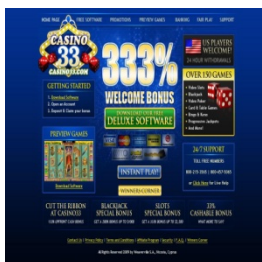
HOME PAGE FREE SOFTWARE PROMOTIONS PREVIEW GAMES WINNERS FAIR PLAY SUPPORT

CASINO 33 CASINO33.COM

US PLAYERS WELCOME!

333%

WELCOME BONUS

DOWNLOAD OUR FREE DELUXE SOFTWARE

GETTING STARTED

OVER 150 GAMES

PREVIEW GAMES

24/7 SUPPORT

INSTANT PLAY

WINNERS CORNER

CUT THE RIBBON AT CASINO33

BLACKJACK SPECIAL BONUS

SLOTS SPECIAL BONUS

33% CASHBACK BONUS

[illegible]